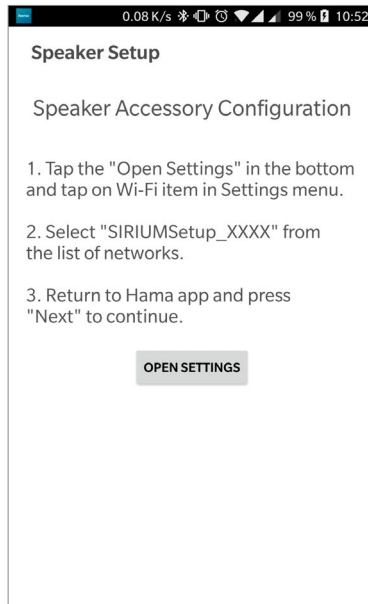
0.08 K/s 99 % 10:52

Speaker Setup

Speaker Accessory Configuration

1. Tap the "Open Settings" in the bottom and tap on Wi-Fi item in Settings menu.

2. Select "SIRIUMSetup_XXXX" from the list of networks.

3. Return to Hama app and press "Next" to continue.

OPEN SETTINGS